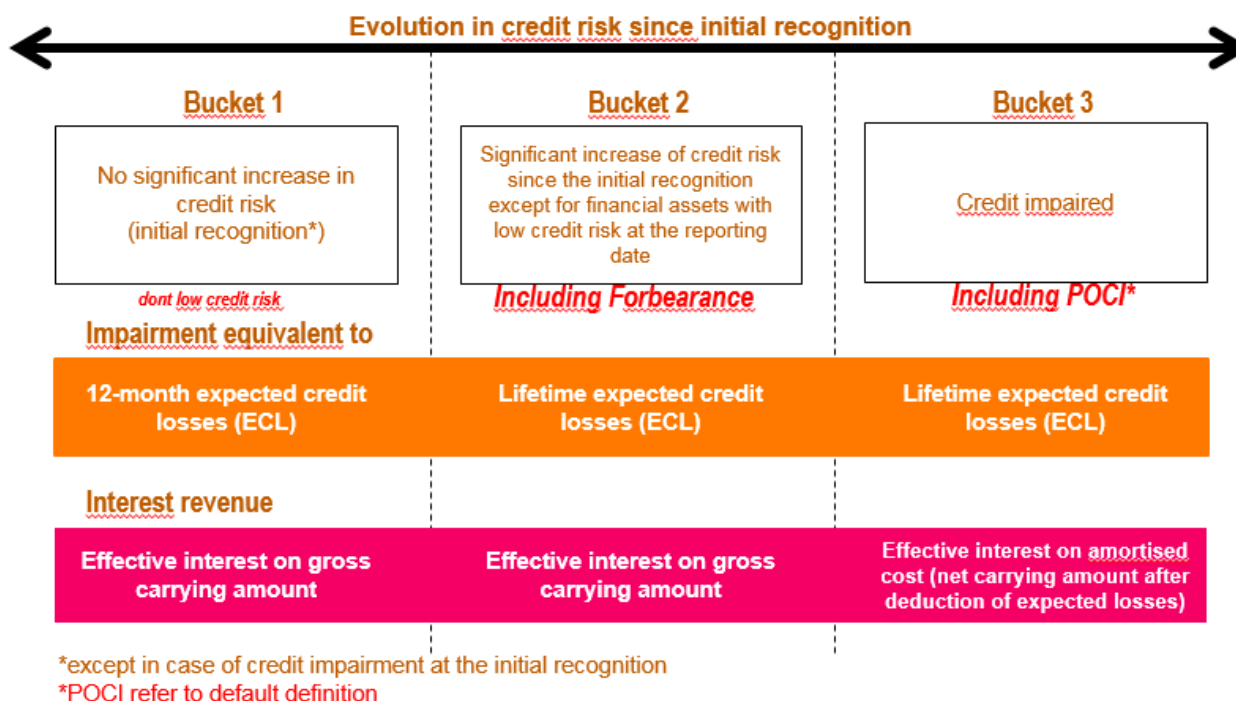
Evolution in credit risk since initial recognition

Bucket 1

No significant increase in credit risk (initial recognition*)

dont low credit risk

Bucket 2

Significant increase of credit risk since the initial recognition except for financial assets with low credit risk at the reporting date

Including Forbearance

Bucket 3

Credit impaired

Including POCI*

Impairment equivalent to

12-month expected credit losses (ECL)

Lifetime expected credit losses (ECL)

Lifetime expected credit losses (ECL)

Interest revenue

Effective interest on gross carrying amount

Effective interest on gross carrying amount

Effective interest on amortised cost (net carrying amount after deduction of expected losses)

*except in case of credit impairment at the initial recognition
*POCI refer to default definition